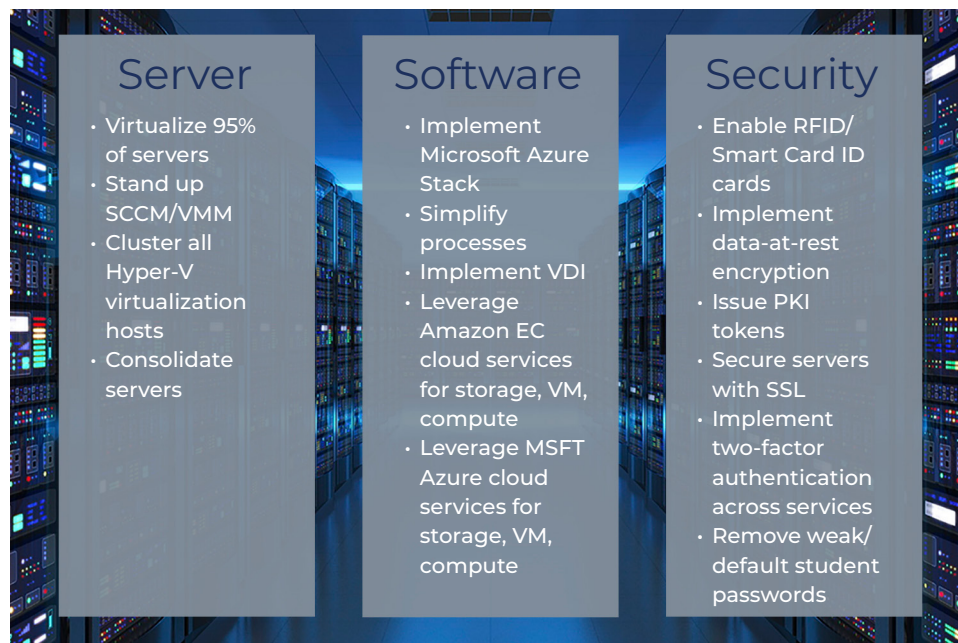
Server

- Virtualize 95% of servers
- Stand up SCCM/VMM
- Cluster all Hyper-V virtualization hosts
- Consolidate servers

Software

- Implement Microsoft Azure Stack
- Simplify processes
- Implement VDI
- Leverage Amazon EC cloud services for storage, VM, compute
- Leverage MSFT Azure cloud services for storage, VM, compute

Security

- Enable RFID/ Smart Card ID cards
- Implement data-at-rest encryption
- Issue PKI tokens
- Secure servers with SSL
- Implement two-factor authentication across services
- Remove weak/ default student passwords